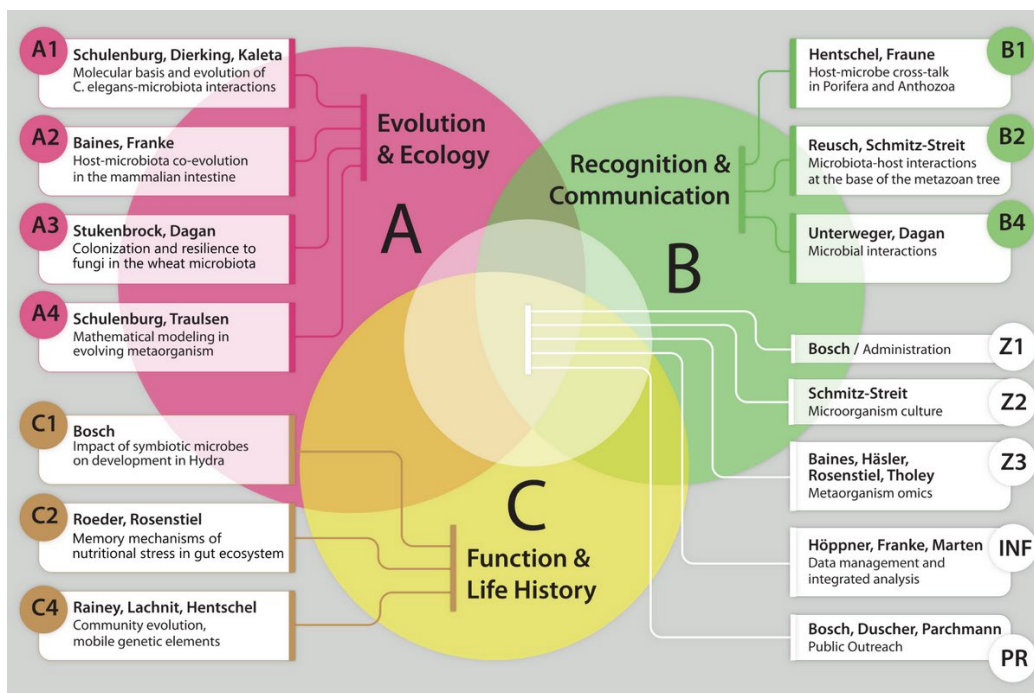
A1 Schulenburg, Dierking, Kaleta
Molecular basis and evolution of C. elegans-microbiota interactions

A2 Baines, Franke
Host-microbiota co-evolution in the mammalian intestine

A3 Stukenbrock, Dagan
Colonization and resilience to fungi in the wheat microbiota

A4 Schulenburg, Traulsen
Mathematical modeling in evolving metaorganism

Evolution & Ecology

A

Recognition & Communication

B

C

Function & Life History

B1 Hentschel, Fraune
Host-microbe cross-talk in Porifera and Anthozoa

B2 Reusch, Schmitz-Streit
Microbiota-host interactions at the base of the metazoan tree

B4 Unterweger, Dagan
Microbial interactions

Z1 Bosch / Administration

Z2 Schmitz-Streit
Microorganism culture

Z3 Baines, Häsler, Rosenstiel, Tholey
Metaorganism omics

INF Höppner, Franke, Marten
Data management and integrated analysis

PR Bosch, Duscher, Parchmann
Public Outreach

C1 Bosch
Impact of symbiotic microbes on development in Hydra

C2 Roeder, Rosenstiel
Memory mechanisms of nutritional stress in gut ecosystem

C4 Rainey, Lachnit, Hentschel
Community evolution, mobile genetic elements